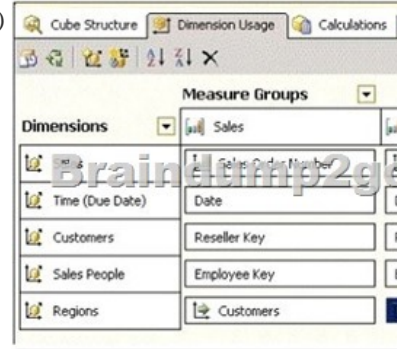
Cube Structure | Dimension Usage | Calculations

Measure Groups

| Dimensions | Sales |
|---|---|
| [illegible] | Sales Order Number |
| Time (Due Date) | Date |
| Customers | Reseller Key |
| Sales People | Employee Key |
| Regions | Customers |

Braindump2go